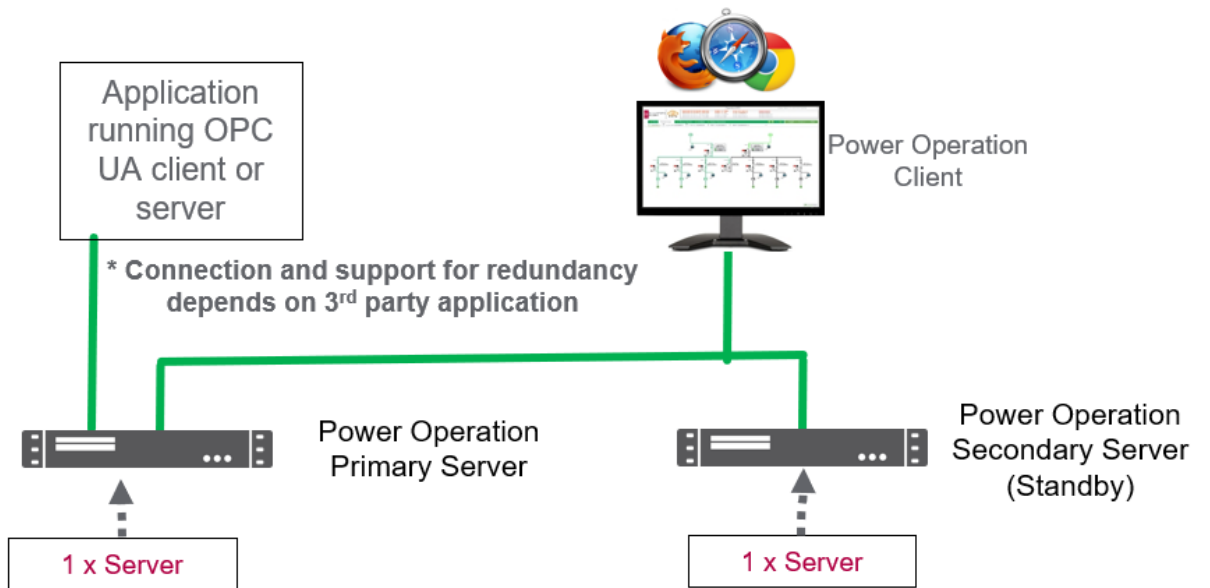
Application running OPC UA client or server

Power Operation Client

* Connection and support for redundancy depends on 3$^{rd}$ party application

Power Operation Primary Server

Power Operation Secondary Server (Standby)

1 x Server

1 x Server